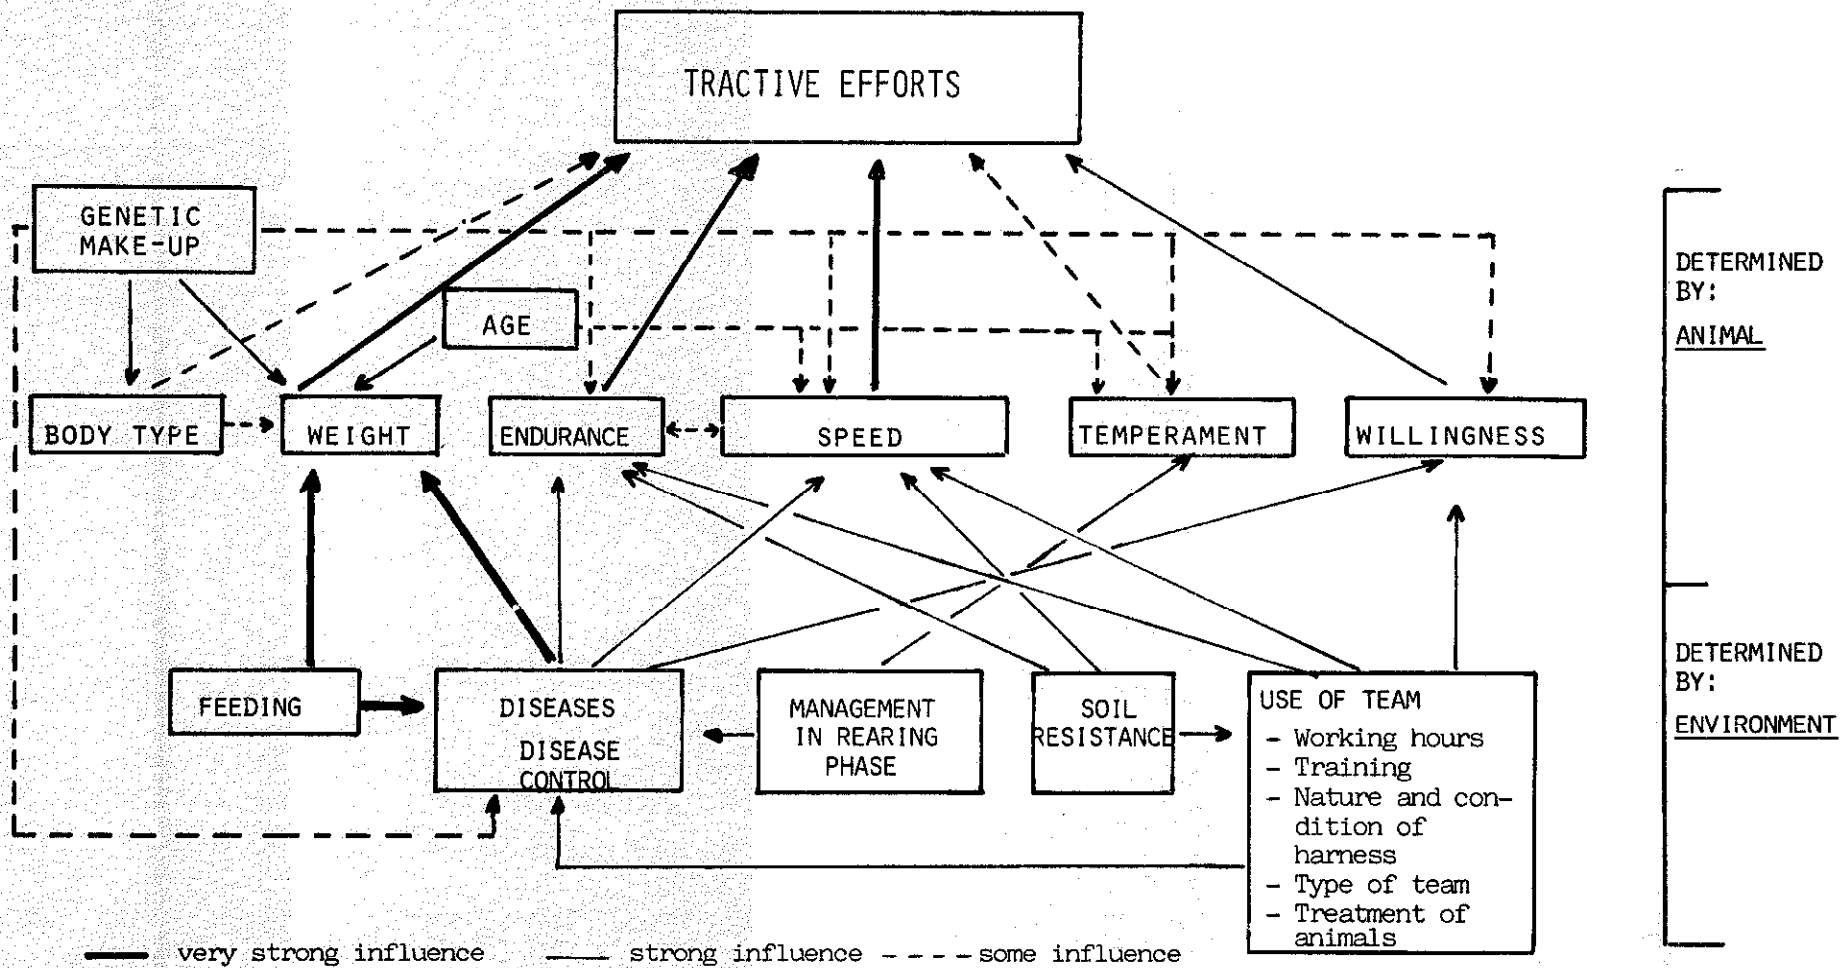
TRACTIVE EFFORTS

GENETIC MAKE-UP

AGE

BODY TYPE

WEIGHT

ENDURANCE

SPEED

TEMPERAMENT

WILLINGNESS

DETERMINED BY:

ANIMAL

FEEDING

DISEASES

DISEASE CONTROL

MANAGEMENT IN REARING PHASE

SOIL RESISTANCE

USE OF TEAM
- Working hours
- Training
- Nature and condition of harness
- Type of team
- Treatment of animals

DETERMINED BY:

ENVIRONMENT

very strong influence   strong influence   some influence